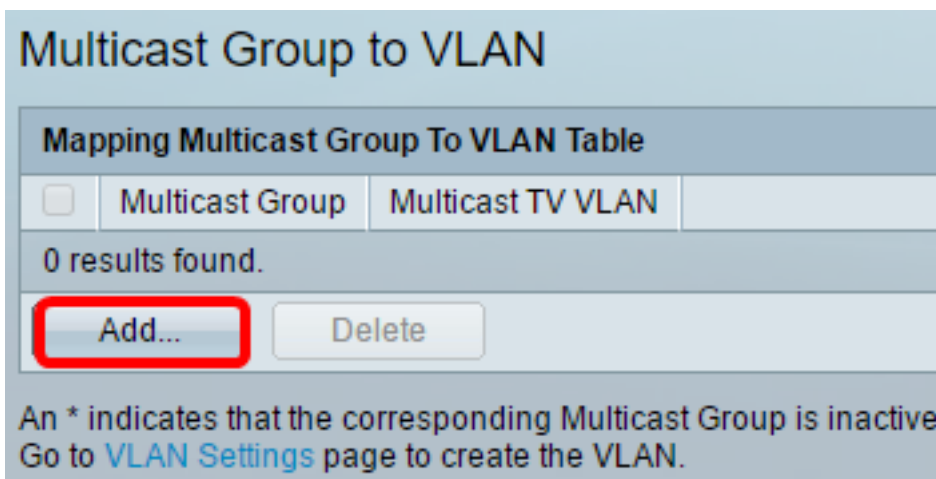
Multicast Group to VLAN

Mapping Multicast Group To VLAN Table

| | Multicast Group | Multicast TV VLAN |
|---|---|---|

0 results found.

Add... Delete

An * indicates that the corresponding Multicast Group is inactive
Go to VLAN Settings page to create the VLAN.